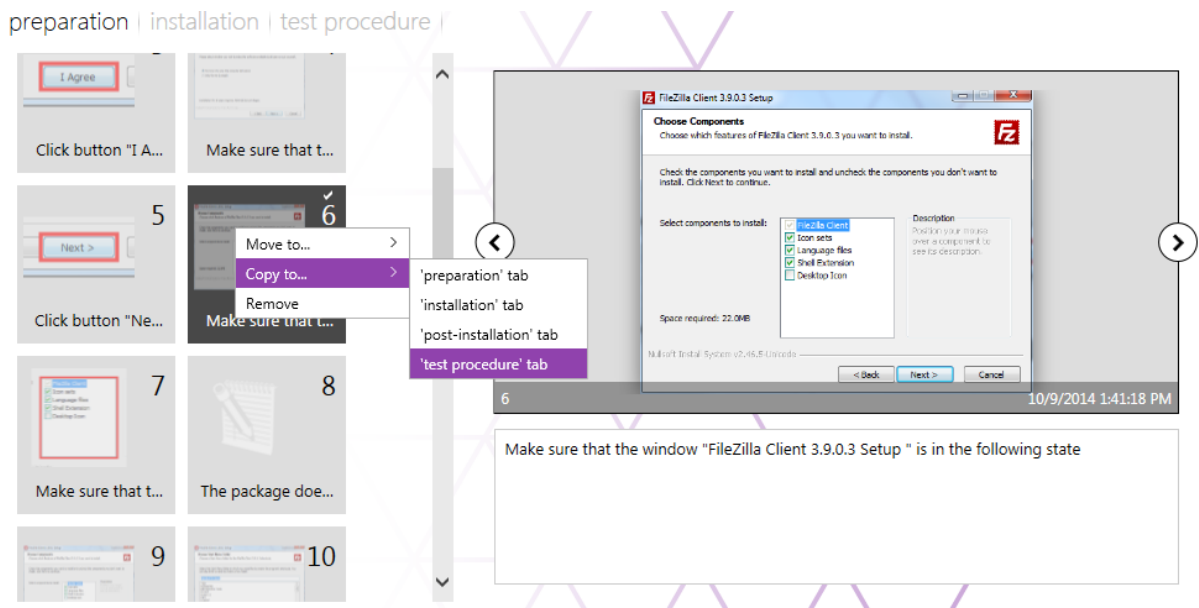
preparation | installation | test procedure |

I Agree

Click button "I A...

Make sure that t...

5

Next >

Click button "Ne...

6

Move to...

Copy to...

Remove

'preparation' tab

'installation' tab

'post-installation' tab

'test procedure' tab

Make sure that t...

7

Make sure that t...

8

The package doe...

9

10

FileZilla Client 3.9.0.3 Setup

Choose Components

Choose which features of FileZilla Client 3.9.0.3 you want to install.

Check the components you want to install and uncheck the components you don't want to install. Click Next to continue.

Select components to install:

FileZilla Client

Icon sets

Language files

Shell Extension

Desktop Icon

Description

Position your mouse over a component to see its description.

Space required: 22.0MB

Nullsoft Install System v2.46.5-Unicode

< Back

Next >

Cancel

6

10/9/2014 1:41:18 PM

Make sure that the window "FileZilla Client 3.9.0.3 Setup " is in the following state